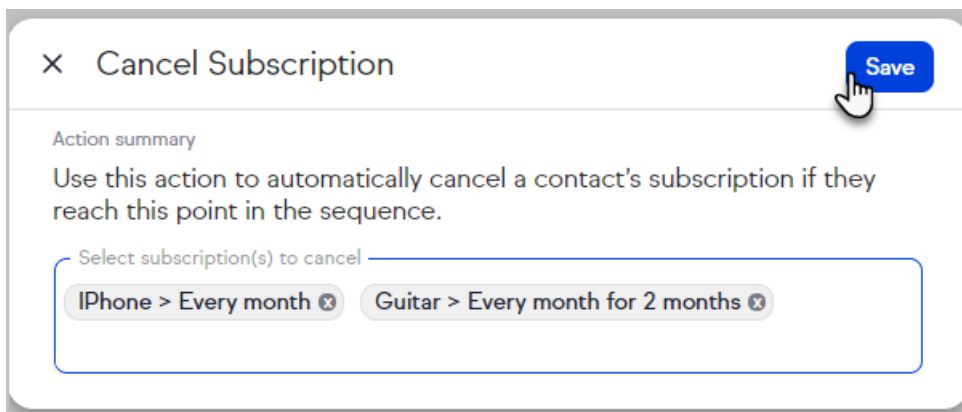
× Cancel Subscription

Save

Action summary

Use this action to automatically cancel a contact's subscription if they reach this point in the sequence.

Select subscription(s) to cancel

IPhone > Every month

Guitar > Every month for 2 months